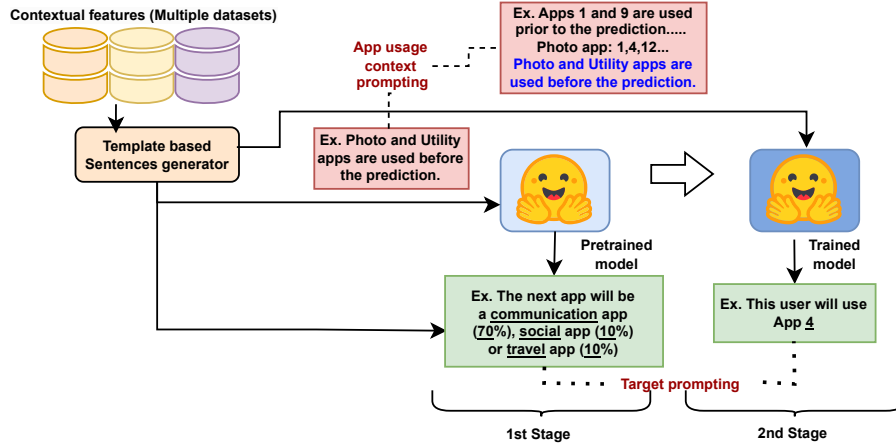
Contextual features (Multiple datasets)

App usage context prompting

Ex. Apps 1 and 9 are used prior to the prediction..... Photo app: 1,4,12... Photo and Utility apps are used before the prediction.

Template based Sentences generator

Ex. Photo and Utility apps are used before the prediction.

Pretrained model

Trained model

Ex. The next app will be a communication app (70%), social app (10%) or travel app (10%)

Ex. This user will use App 4

Target prompting

1st Stage

2nd Stage